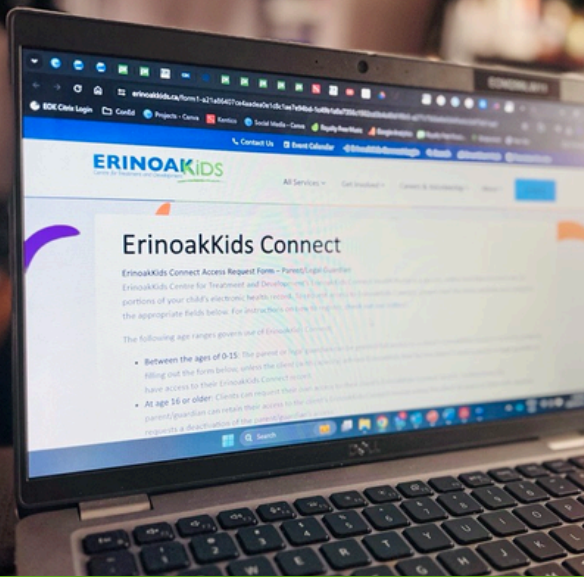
erinoakkids.ca/form1-a21a86407ce4aa0ea0e1c6c1ae7e94b6-5c69b1a0e7356c9f80a6bbdbd9bbf1a8

EOK Citrix Login Confid Projects - Canva Kentico Social Media - Canva Royalty Free Music Google Analytics

Contact Us Event Calendar

ERINOAKKIDS
Centre for Treatment and Development

All Services Get Involved Careers & Volunteering

ErinoakKids Connect

ErinoakKids Connect Access Request Form – Parent/Legal Guardian

ErinoakKids Centre for Treatment and Development's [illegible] portions of your child's electronic health record. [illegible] the appropriate fields below. For instructions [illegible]

The following age ranges govern use of ErinoakKids Connect:

- Between the ages of 0-15: The parent or legal guardian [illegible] filling out the form below, unless the client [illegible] have access to their ErinoakKids Connect account.
- At age 16 or older: Clients can request their own access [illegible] parent/guardian can retain their access to the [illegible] requests a deactivation of the parent/guardian's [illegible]

Search

DELL